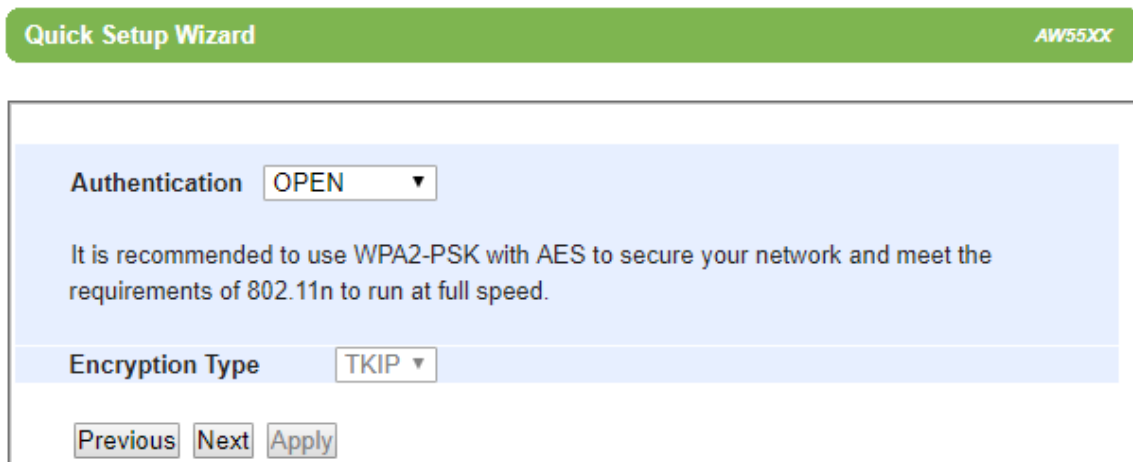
Quick Setup Wizard

AW55XX

Authentication OPEN

It is recommended to use WPA2-PSK with AES to secure your network and meet the requirements of 802.11n to run at full speed.

Encryption Type TKIP

Previous Next Apply